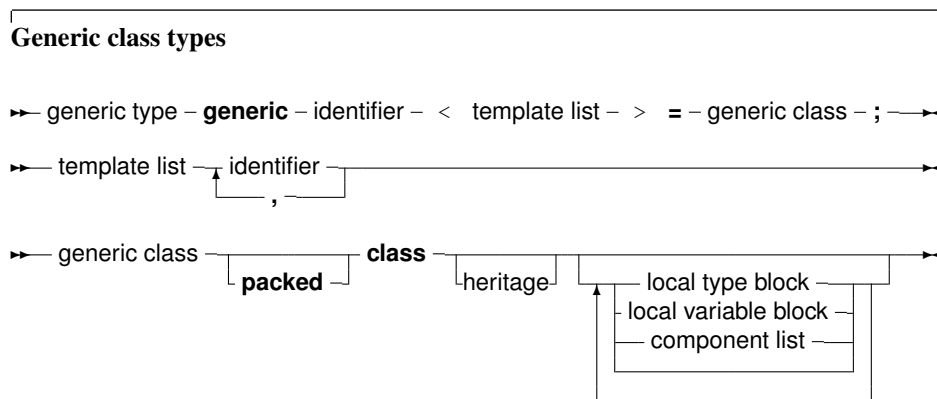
**Generic class types**

generic type – **generic** – identifier – < template list – > **=** – generic class – **;**

template list – identifier – **,**

generic class – **packed** – **class** – heritage – local type block – local variable block – component list